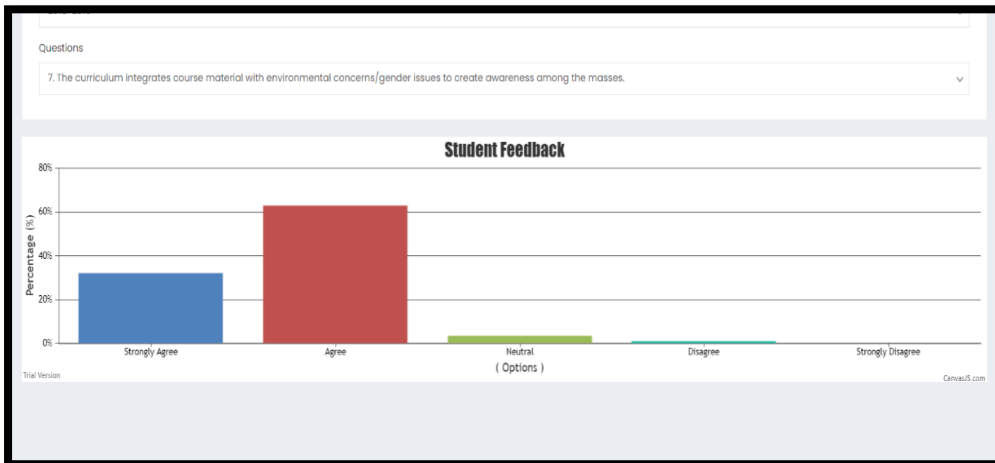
Questions

7. The curriculum integrates course material with environmental concerns/gender issues to create awareness among the masses.

Student Feedback

80%
60%
40%
20%
0%

Percentage (%)

Strongly Agree
Agree
Neutral
Disagree
Strongly Disagree

( Options )

Trial Version

CanvasJS.com